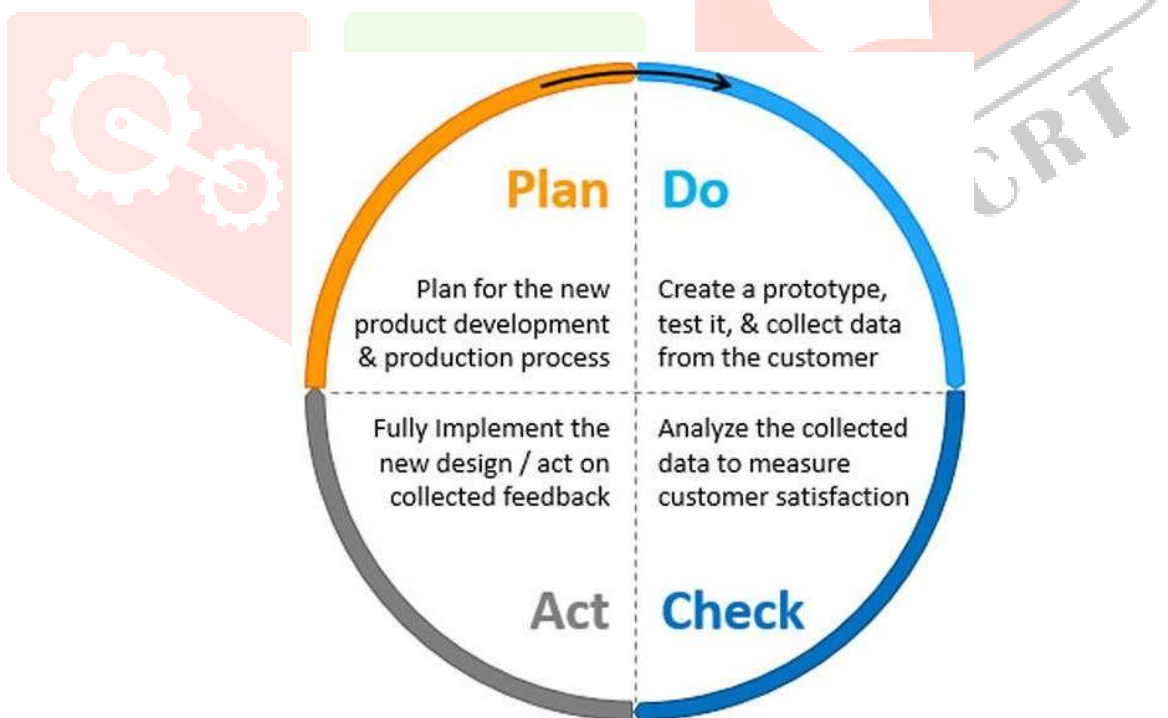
Plan

Do

Plan for the new product development & production process

Create a prototype, test it, & collect data from the customer

Fully Implement the new design / act on collected feedback

Analyze the collected data to measure customer satisfaction

Act

Check

CRT